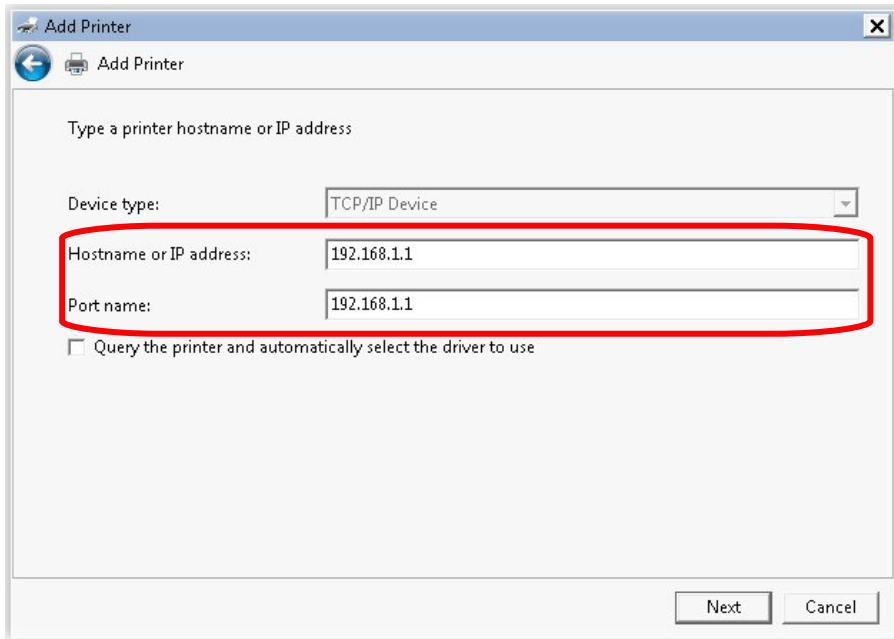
Add Printer

Add Printer

Type a printer hostname or IP address

Device type: TCP/IP Device

Hostname or IP address: 192.168.1.1

Port name: 192.168.1.1

Query the printer and automatically select the driver to use

Next Cancel